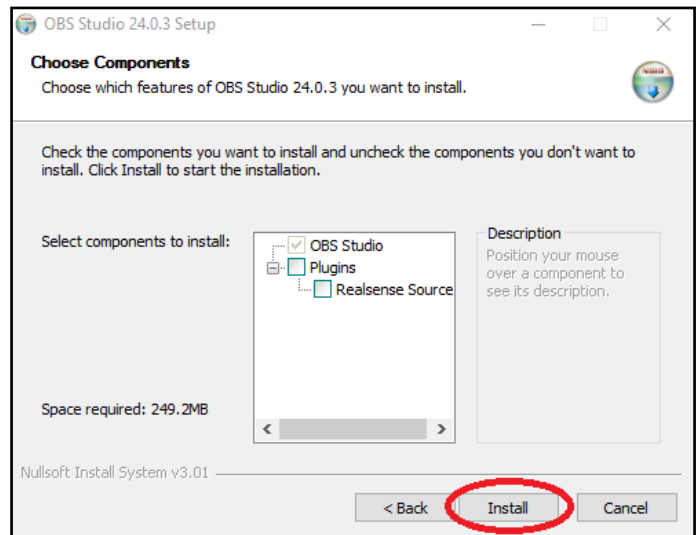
OBS Studio 24.0.3 Setup

Choose Components

Choose which features of OBS Studio 24.0.3 you want to install.

Check the components you want to install and uncheck the components you don't want to install. Click Install to start the installation.

Select components to install:

OBS Studio
Plugins
Realsense Source

Description
Position your mouse over a component to see its description.

Space required: 249.2MB

Nullsoft Install System v3.01

< Back
Install
Cancel